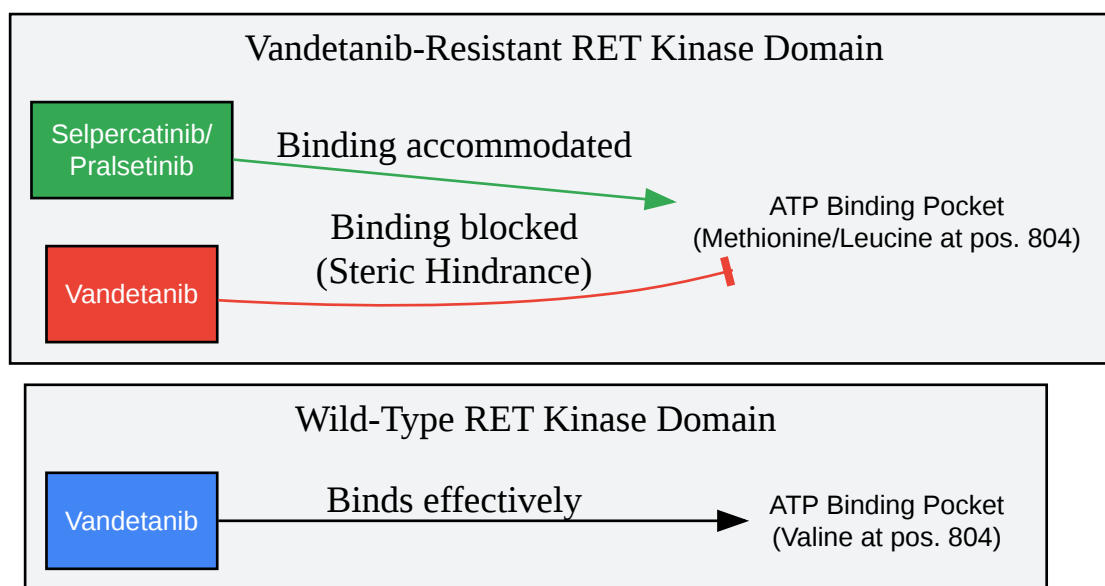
Vandetanib-Resistant RET Kinase Domain

Selpercatinib/
Pralsetinib

Binding accommodated

ATP Binding Pocket
(Methionine/Leucine at pos. 804)

Binding blocked
(Steric Hindrance)

Vandetanib

Wild-Type RET Kinase Domain

Vandetanib

Binds effectively

ATP Binding Pocket
(Valine at pos. 804)